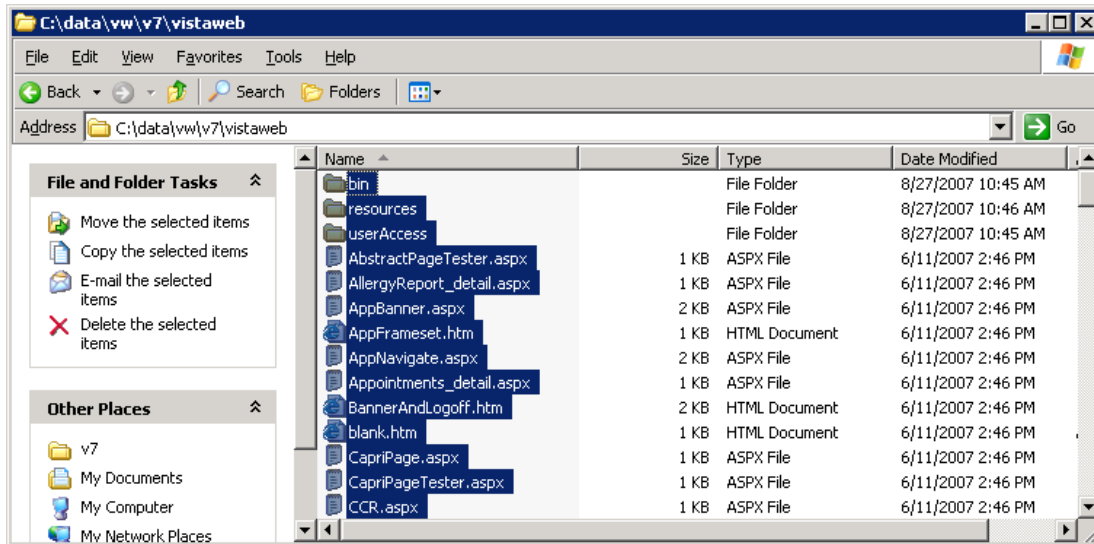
C:\data\vw\v7\vistaweb

File Edit View Favorites Tools Help

Back Search Folders

Address C:\data\vw\v7\vistaweb Go

File and Folder Tasks

Move the selected items
Copy the selected items
E-mail the selected items
Delete the selected items

Other Places

v7
My Documents
My Computer
My Network Places

| Name | Size | Type | Date Modified |
|---|---|---|---|
| bin | | File Folder | 8/27/2007 10:45 AM |
| resources | | File Folder | 8/27/2007 10:46 AM |
| userAccess | | File Folder | 8/27/2007 10:45 AM |
| AbstractPageTester.aspx | 1 KB | ASPX File | 6/11/2007 2:46 PM |
| AllergyReport_detail.aspx | 1 KB | ASPX File | 6/11/2007 2:46 PM |
| AppBanner.aspx | 2 KB | ASPX File | 6/11/2007 2:46 PM |
| AppFrameset.htm | 1 KB | HTML Document | 6/11/2007 2:46 PM |
| AppNavigate.aspx | 2 KB | ASPX File | 6/11/2007 2:46 PM |
| Appointments_detail.aspx | 1 KB | ASPX File | 6/11/2007 2:46 PM |
| BannerAndLogoff.htm | 2 KB | HTML Document | 6/11/2007 2:46 PM |
| blank.htm | 1 KB | HTML Document | 6/11/2007 2:46 PM |
| CapriPage.aspx | 1 KB | ASPX File | 6/11/2007 2:46 PM |
| CapriPageTester.aspx | 1 KB | ASPX File | 6/11/2007 2:46 PM |
| CCR.aspx | 1 KB | ASPX File | 6/11/2007 2:46 PM |